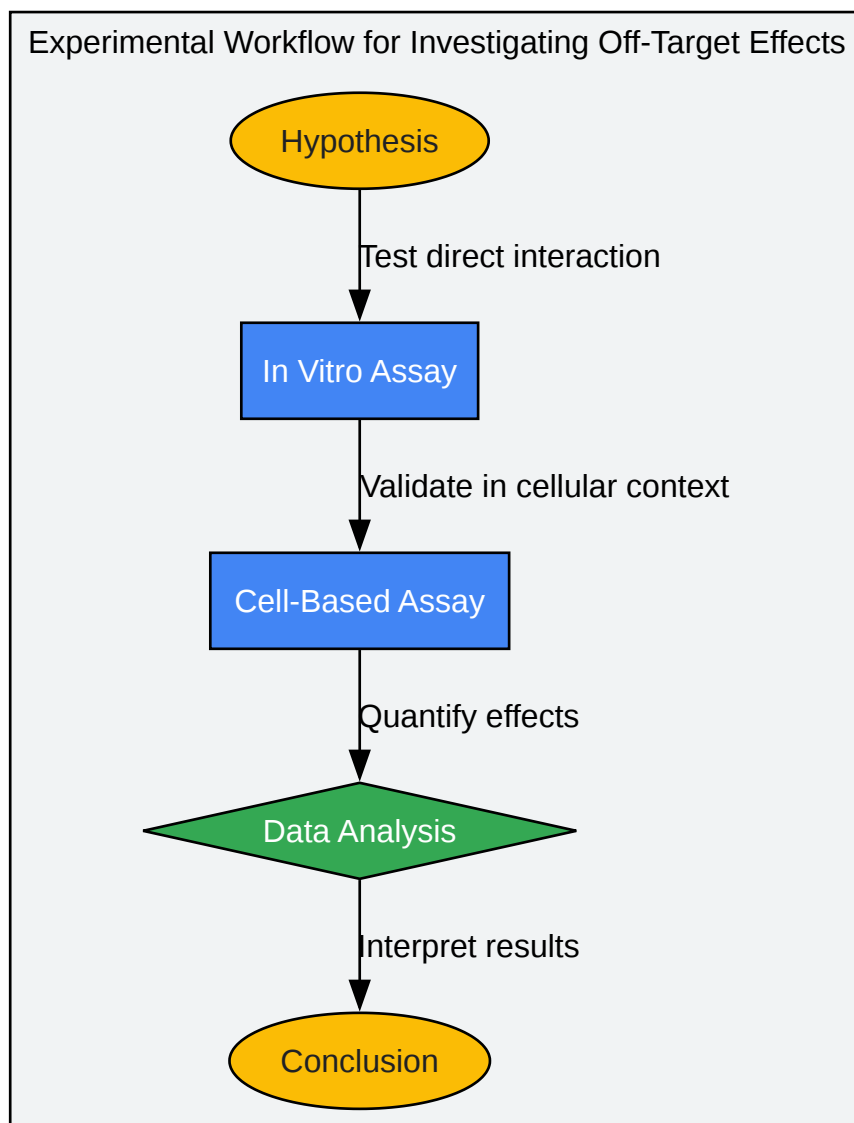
Experimental Workflow for Investigating Off-Target Effects

Hypothesis

Test direct interaction

In Vitro Assay

Validate in cellular context

Cell-Based Assay

Quantify effects

Data Analysis

Interpret results

Conclusion